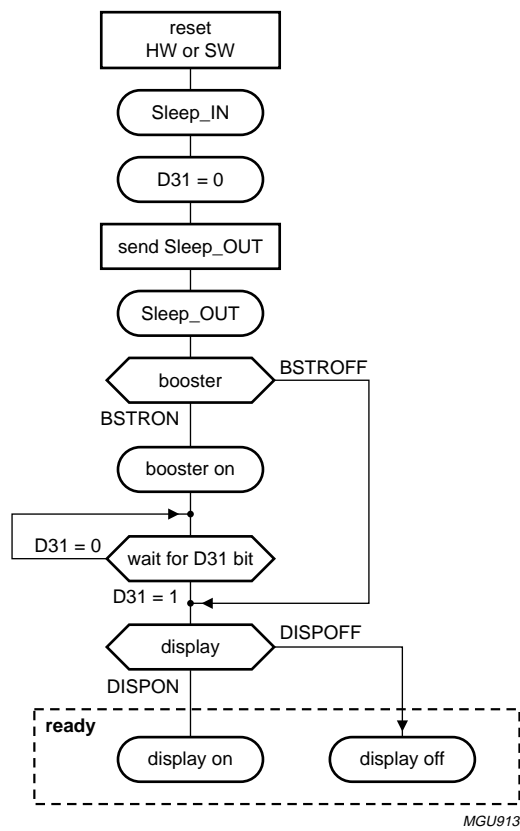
reset
HW or SW

Sleep_IN

D31 = 0

send Sleep_OUT

Sleep_OUT

booster

BSTROFF

BSTRON

booster on

D31 = 0

wait for D31 bit

D31 = 1

display

DISPOFF

DISPON

ready

display on

display off

MGU913